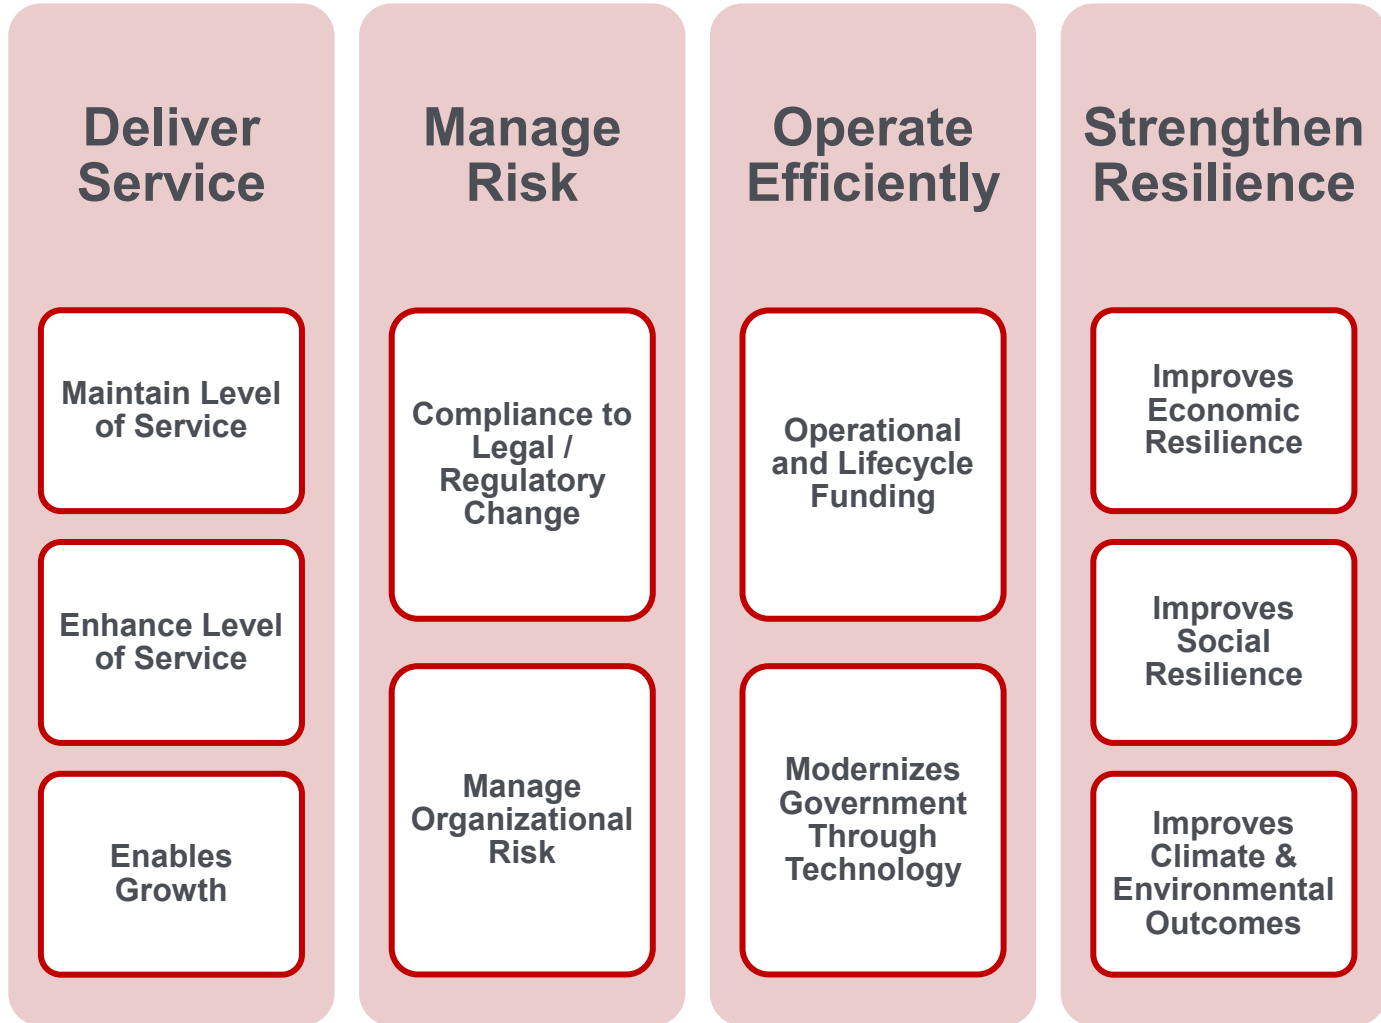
Deliver Service

Maintain Level of Service

Enhance Level of Service

Enables Growth

Manage Risk

Compliance to Legal / Regulatory Change

Manage Organizational Risk

Operate Efficiently

Operational and Lifecycle Funding

Modernizes Government Through Technology

Strengthen Resilience

Improves Economic Resilience

Improves Social Resilience

Improves Climate & Environmental Outcomes